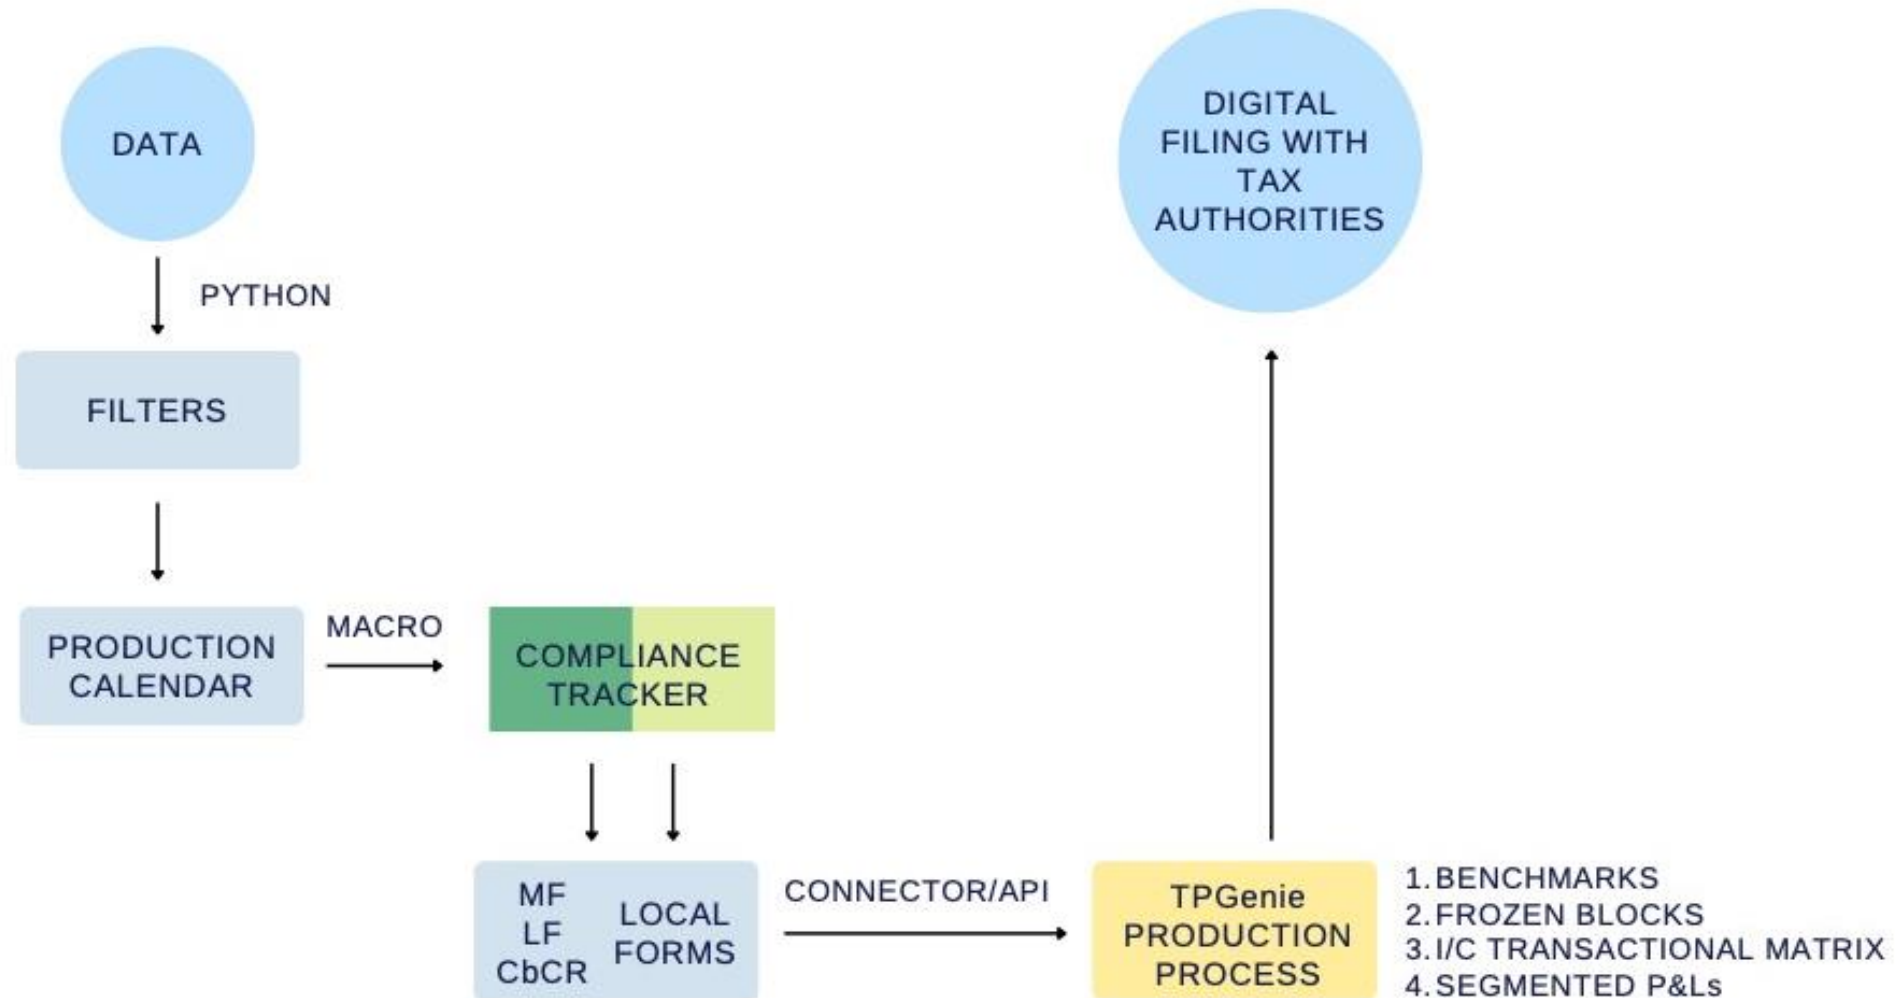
DATA

PYTHON

FILTERS

PRODUCTION CALENDAR

MACRO

COMPLIANCE TRACKER

MF
LF
CbCR

LOCAL FORMS

CONNECTOR/API

TPGenie PRODUCTION PROCESS

1. BENCHMARKS
2. FROZEN BLOCKS
3. I/C TRANSACTIONAL MATRIX
4. SEGMENTED P&Ls

DIGITAL FILING WITH TAX AUTHORITIES